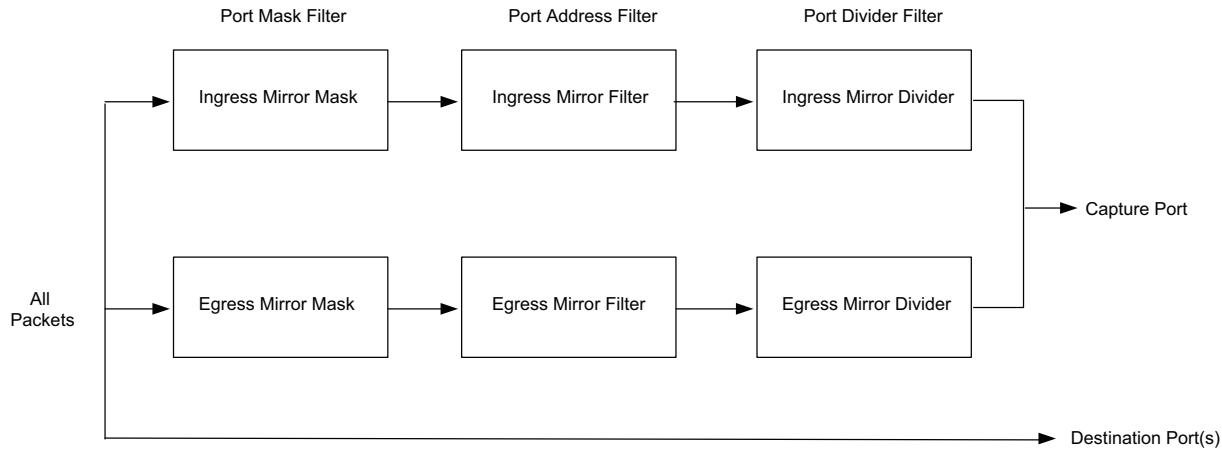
Port Mask Filter

Port Address Filter

Port Divider Filter

Ingress Mirror Mask

Ingress Mirror Filter

Ingress Mirror Divider

Capture Port

All Packets

Egress Mirror Mask

Egress Mirror Filter

Egress Mirror Divider

Destination Port(s)